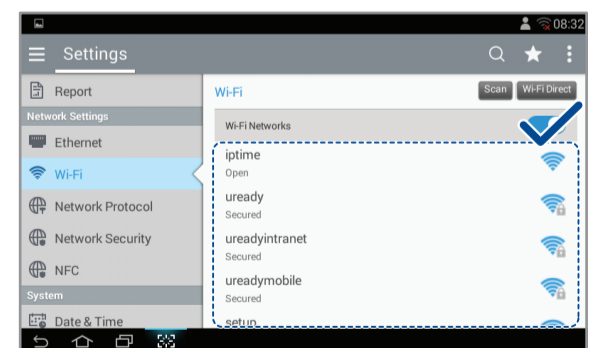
08:32

Settings

Report

Network Settings

Ethernet

Wi-Fi

Network Protocol

Network Security

NFC

System

Date & Time

Wi-Fi

Scan

Wi-Fi Direct

Wi-Fi Networks

iptime
Open

uready
Secured

ureadyintranet
Secured

ureadymobile
Secured

setup